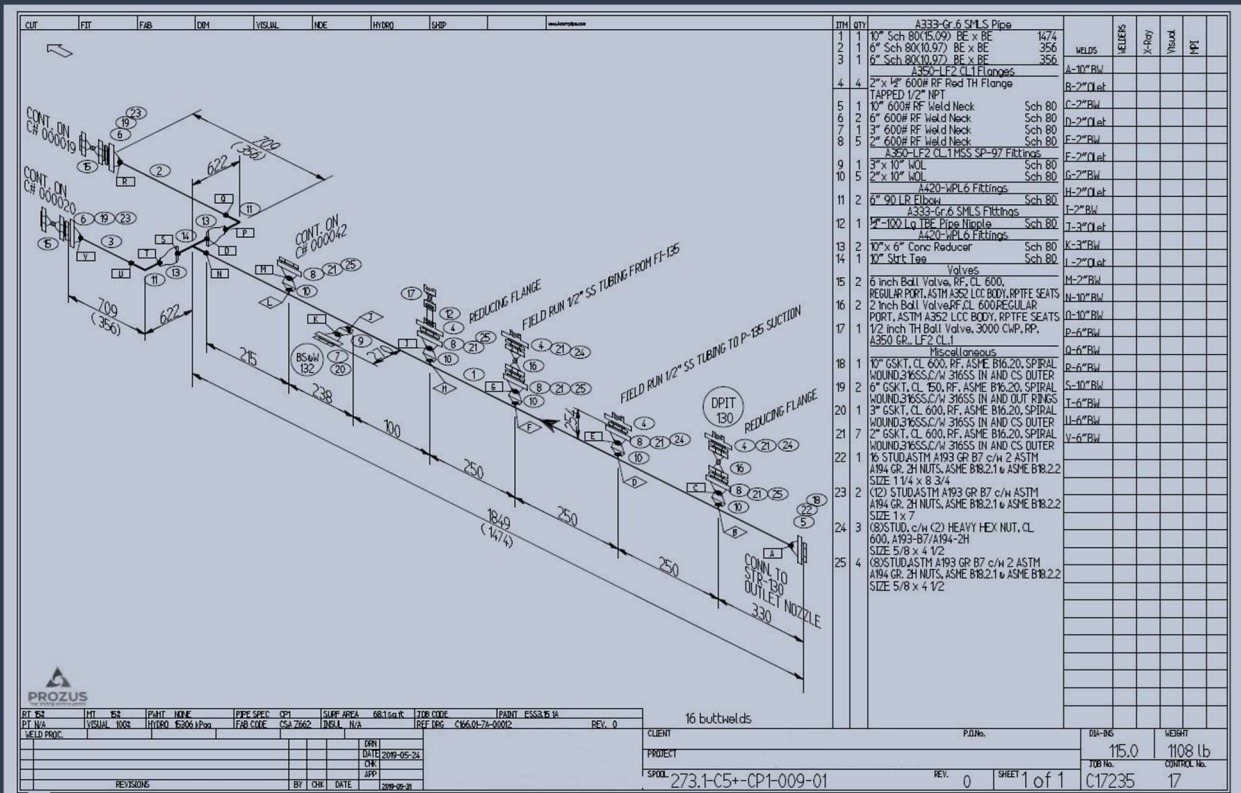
| CUT | FIT | FAB | DIM | VISUAL | NDE | HYDRO | SHIP |
|---|---|---|---|---|---|---|---|

CONT. ON C# 000019
CONT. ON C# 000020
CONT. ON C# 000042
23 19 6 15 R 2 622 710 (356) Q 11 P 13 14 S D 3 V U T 11 13 N M 8 21 25 10 L 6 19 23 15 709 (356) 622
215 238 100 250 250 250 1849 (1474) 330
BSOW 132 7 20 K J 17 12 4 8 21 25 10 I H 1 G 16 8 21 25 10 F 4 21 24 E 8 21 24 10 O DPIT 130 4 21 24 16 C 8 21 25 10 B 18 22 5 A
REDUCING FLANGE
FIELD RUN 1/2" SS TUBING FROM FI-135
FIELD RUN 1/2" SS TUBING TO P-135 SUCTION
REDUCING FLANGE
CONN. TO STR-130 OUTLET NOZZLE

| ITM | QTY | |
|---|---|---|
| | | A333-Gr.6 SMLS Pipe |
| 1 | 1 | 10" Sch 80(15.09) BE x BE 1474 |
| 2 | 1 | 6" Sch 80(10.97) BE x BE 356 |
| 3 | 1 | 6" Sch 80(10.97) BE x BE 356 |
| | | A350-LF2 CL.1 Flanges |
| 4 | 4 | 2" x 1/2" 600# RF Red TH Flange TAPPED 1/2" NPT |
| 5 | 1 | 10" 600# RF Weld Neck Sch 80 |
| 6 | 2 | 6" 600# RF Weld Neck Sch 80 |
| 7 | 1 | 3" 600# RF Weld Neck Sch 80 |
| 8 | 5 | 2" 600# RF Weld Neck Sch 80 |
| | | A350-LF2 CL.1 MSS SP-97 Fittings |
| 9 | 1 | 3" x 10" WOL Sch 80 |
| 10 | 5 | 2" x 10" WOL Sch 80 |
| | | A420-WPL6 Fittings |
| 11 | 2 | 6" 90 LR Elbow Sch 80 |
| | | A333-Gr.6 SMLS Fittings |
| 12 | 1 | 2"-100 Lg TBE Pipe Nipple Sch 80 |
| | | A420-WPL6 Fittings |
| 13 | 2 | 10" x 6" Conc Reducer Sch 80 |
| 14 | 1 | 10" Strt Tee Sch 80 |
| | | Valves |
| 15 | 2 | 6 Inch Ball Valve, RF, CL 600, REGULAR PORT, ASTM A352 LCC BODY, RPTFE SEATS |
| 16 | 2 | 2 Inch Ball Valve,RF,CL 600,REGULAR PORT, ASTM A352 LCC BODY, RPTFE SEATS |
| 17 | 1 | 1/2 inch TH Ball Valve, 3000 CWP, RP, A350 GR.. LF2 CL.1 |
| | | Miscellaneous |
| 18 | 1 | 10" GSKT, CL 600, RF, ASME B16.20, SPIRAL WOUND,316SS,C/W 316SS IN AND CS OUTER |
| 19 | 2 | 6" GSKT, CL 150, RF, ASME B16.20, SPIRAL WOUND,316SS,C/W 316SS IN AND OUT RINGS |
| 20 | 1 | 3" GSKT, CL 600, RF, ASME B16.20, SPIRAL WOUND,316SS,C/W 316SS IN AND CS OUTER |
| 21 | 7 | 2" GSKT, CL 600, RF, ASME B16.20, SPIRAL WOUND,316SS,C/W 316SS IN AND CS OUTER |
| 22 | 1 | 16 STUD,ASTM A193 GR B7 c/w 2 ASTM A194 GR. 2H NUTS, ASME B18.2.1 & ASME B18.2.2 SIZE 1 1/4 x 8 3/4 |
| 23 | 2 | (12) STUD,ASTM A193 GR B7 c/w ASTM A194 GR. 2H NUTS, ASME B18.2.1 & ASME B18.2.2 SIZE 1 x 7 |
| 24 | 3 | (8)STUD, c/w (2) HEAVY HEX NUT, CL 600, A193-B7/A194-2H SIZE 5/8 x 4 1/2 |
| 25 | 4 | (8)STUD,ASTM A193 GR B7 c/w 2 ASTM A194 GR. 2H NUTS, ASME B18.2.1 & ASME B18.2.2 SIZE 5/8 x 4 1/2 |

| WELDS | WELDERS | X-Ray | Visual | MPI |
|---|---|---|---|---|
| A-10"BW | | | | |
| B-2"Olet | | | | |
| C-2"BW | | | | |
| D-2"Olet | | | | |
| E-2"BW | | | | |
| F-2"Olet | | | | |
| G-2"BW | | | | |
| H-2"Olet | | | | |
| I-2"BW | | | | |
| J-3"Olet | | | | |
| K-3"BW | | | | |
| L-2"Olet | | | | |
| M-2"BW | | | | |
| N-10"BW | | | | |
| O-10"BW | | | | |
| P-6"BW | | | | |
| Q-6"BW | | | | |
| R-6"BW | | | | |
| S-10"BW | | | | |
| T-6"BW | | | | |
| U-6"BW | | | | |
| V-6"BW | | | | |

PROZUS

| PT 152 | MT 152 | PWHT NONE | PIPE SPEC CP1 | SURF AREA 68.1 sq ft | JOB CODE | PAINT ESS3.15 1A |
|---|---|---|---|---|---|---|
| PT N/A | VISUAL 100% | HYDRO 15306 kPag | FAB CODE CSA Z662 | INSUL N/A | REF DRG C165.01-7A-00012 | REV. 0 |

WELD PROC.
16 buttwelds

REVISIONS BY CHK DATE
DRN
DATE 2019-05-24
CHK
APP
2019-05-31

CLIENT
P.O.No.
PROJECT
SPOOL 273.1-C5+-CP1-009-01
REV. 0
SHEET 1 of 1
DIA-INS 115.0
WEIGHT 1108 lb
JOB No. C17235
CONTROL No. 17